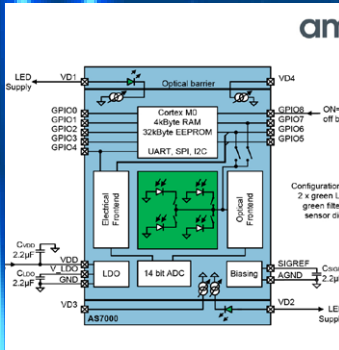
am

LED Supply
VD1
Optical barrier
VD4
GPIO0
GPIO1
GPIO2
GPIO3
GPIO4
Cortex M0
4kByte RAM
32kByte EEPROM
UART, SPI, I2C
GPIO8
GPIO7
GPIO6
GPIO5
ON=
off b
Electrical Frontend
Optical Frontend
Configuration
2 x green L
green filte
sensor di
$C_{VDD}$
2.2µF
VDD
$C_{VLDO}$
2.2µF
V_LDO
GND
LDO
14 bit ADC
Biasing
SIGREF
AGND
$C_{SIGR}$
2.2µ
VD3
VD2
LE
Suppl
AS7000